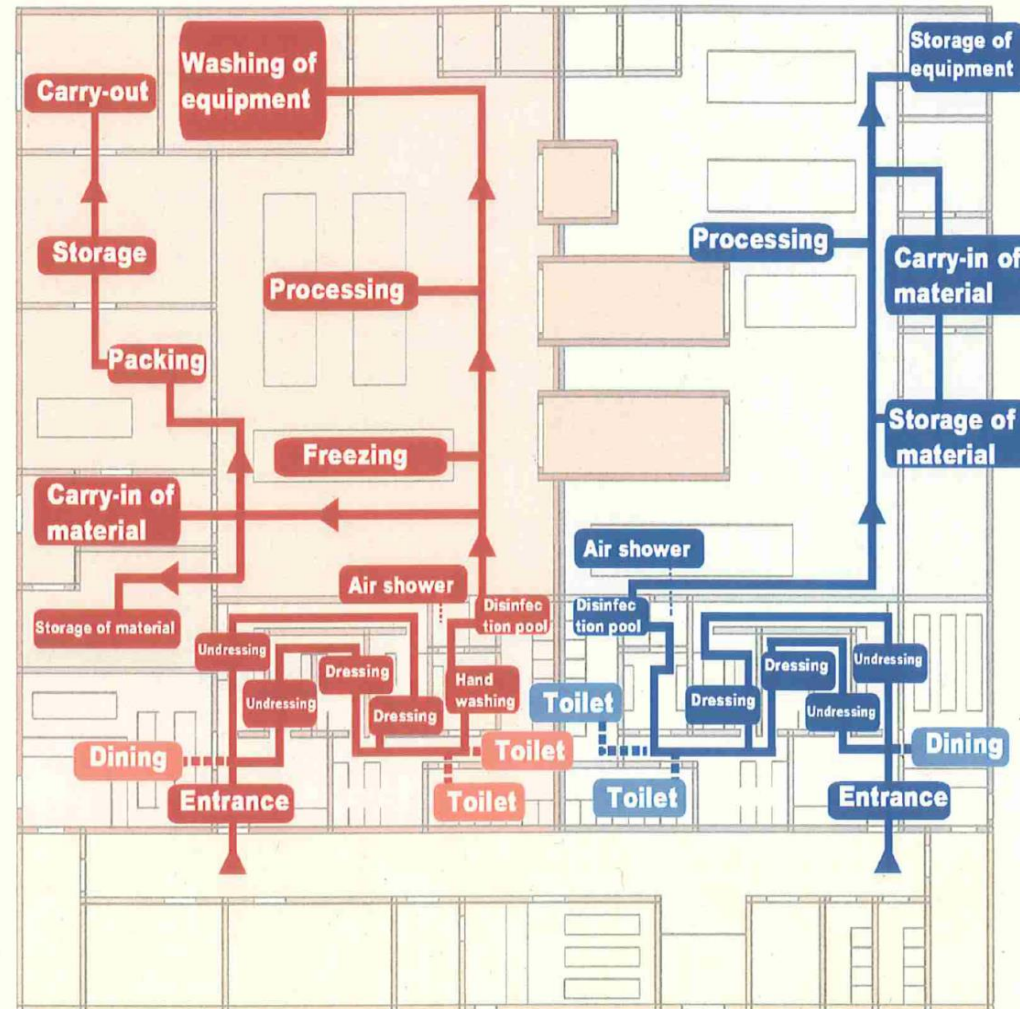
Carry-out

Washing of equipment

Storage

Processing

Packing

Freezing

Carry-in of material

Storage of material

Air shower

Disinfection pool

Undressing

Dressing

Undressing

Dressing

Hand washing

Dining

Entrance

Toilet

Toilet

Storage of equipment

Processing

Carry-in of material

Storage of material

Air shower

Disinfection pool

Toilet

Dressing

Dressing

Undressing

Undressing

Dining

Toilet

Entrance